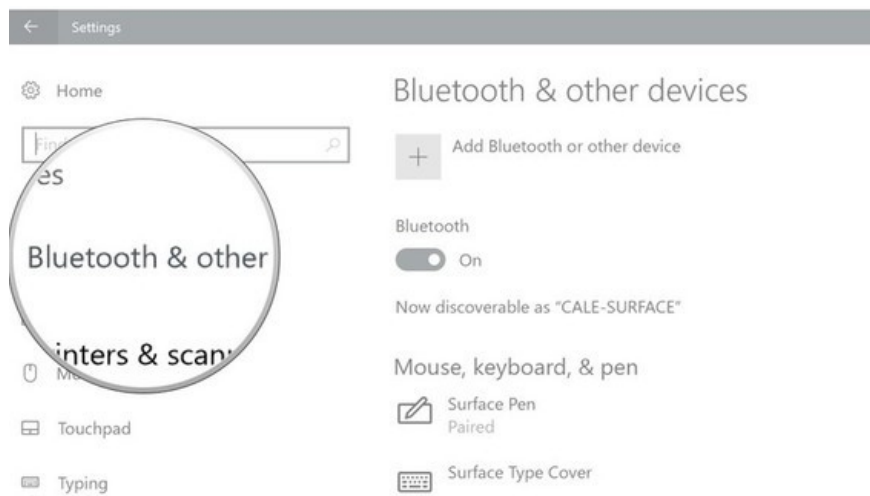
Settings

Home

Fin

es

Bluetooth & other

inters & scan

Mo

Touchpad

Typing

Bluetooth & other devices

Add Bluetooth or other device

Bluetooth

On

Now discoverable as "CALE-SURFACE"

Mouse, keyboard, & pen

Surface Pen
Paired

Surface Type Cover